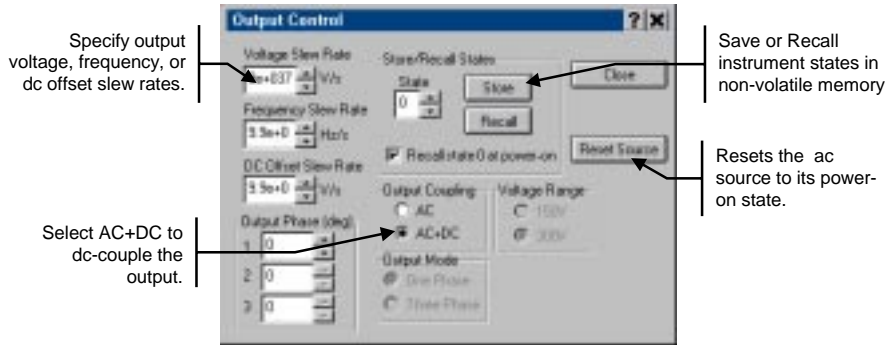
Specify output voltage, frequency, or dc offset slew rates.

Select AC+DC to dc-couple the output.

Output Control

?

Voltage Slew Rate

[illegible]e+037 V/s

Frequency Slew Rate

9.9e+0 Hz/s

DC Offset Slew Rate

9.9e+0 V/s

Output Phase (deg)

1 0

2 0

3 0

Store/Recall States

State

0

Store

Recall

Recall state 0 at power-on

Close

Reset Source

Output Coupling

AC

AC+DC

Voltage Range

150V

300V

Output Mode

One Phase

Three Phase

Save or Recall instrument states in non-volatile memory

Resets the ac source to its power-on state.